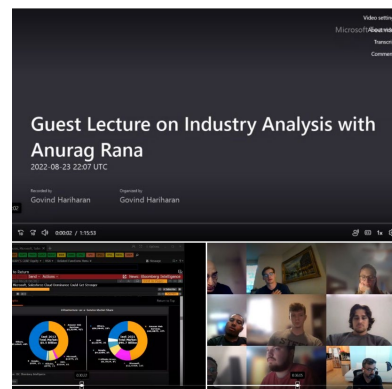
Video settings
Microsoft About video
Transcript
Comments

Guest Lecture on Industry Analysis with Anurag Rana
2022-08-23 22:07 UTC

Recorded by
Govind Hariharan

Organized by
Govind Hariharan

0:00:02 / 1:15:53

1x